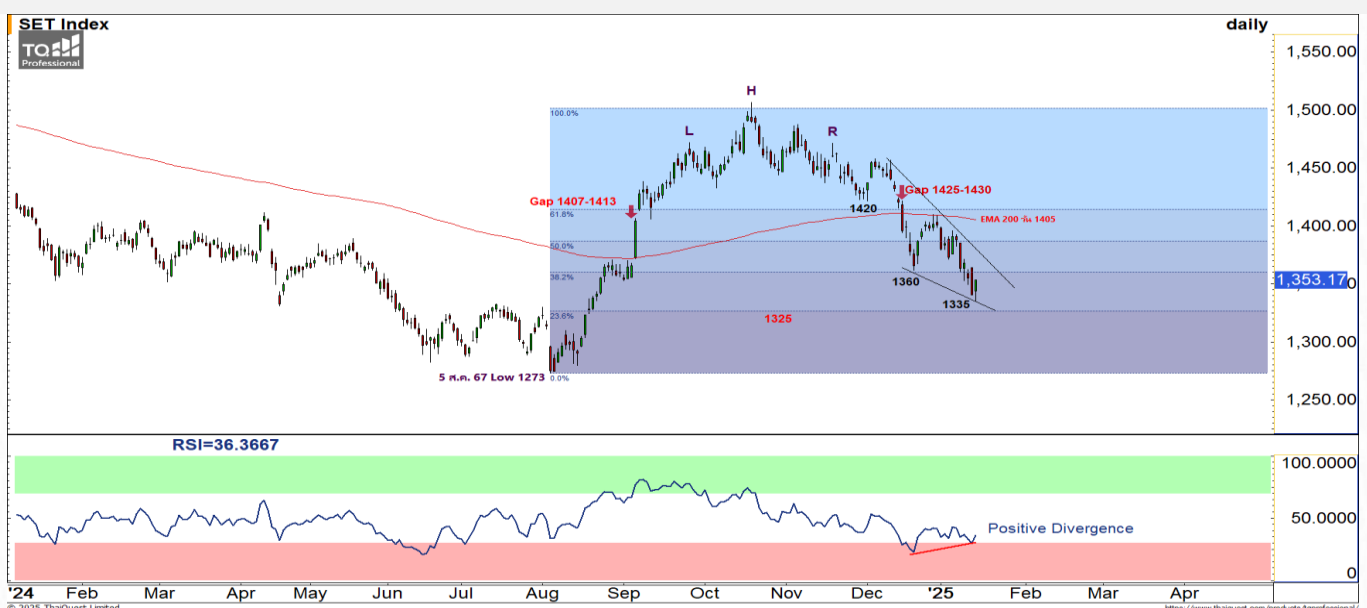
SET Index
daily
TQ
Professional
1,550.00
1,500.00
1,450.00
1,400.00
1,353.17
1,300.00
1,250.00
H
L
R
100.0%
61.8%
50.0%
38.2%
23.6%
0.0%
Gap 1407-1413
Gap 1425-1430
1420
EMA 200 วัน 1405
1360
1335
1325
5 ส.ค. 67 Low 1273
RSI=36.3667
100.0000
50.0000
0
Positive Divergence
'24
Feb
Mar
Apr
May
Jun
Jul
Aug
Sep
Oct
Nov
Dec
'25
Feb
Mar
Apr